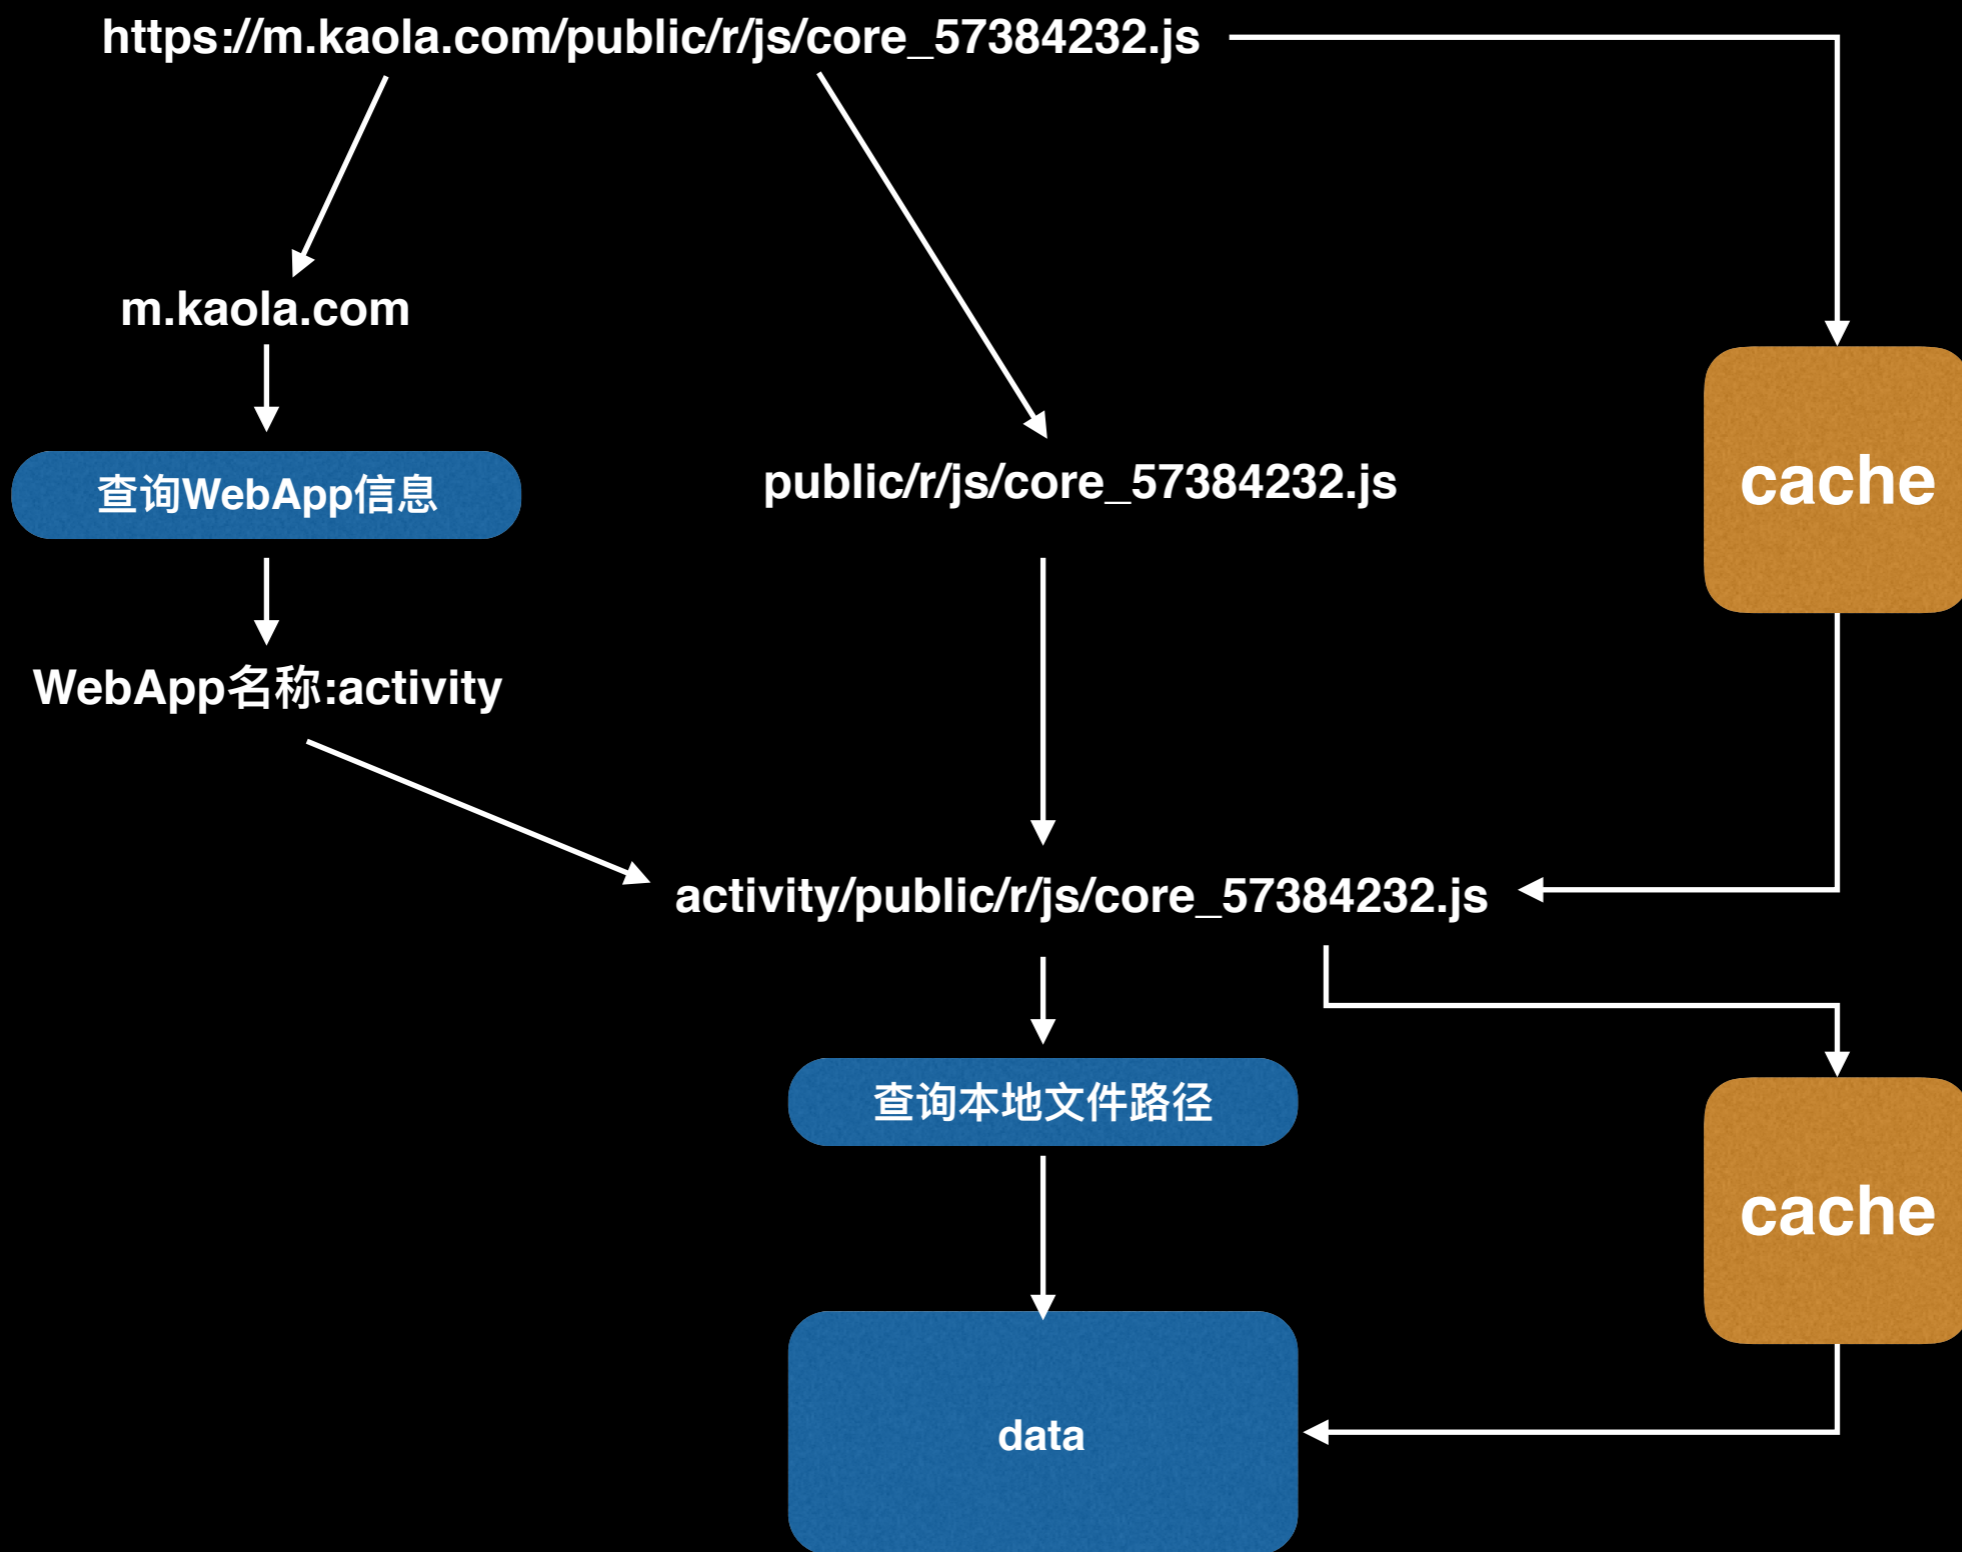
https://m.kaola.com/public/r/js/core_57384232.js

m.kaola.com

查询WebApp信息

WebApp名称:activity

public/r/js/core_57384232.js

cache

activity/public/r/js/core_57384232.js

查询本地文件路径

cache

data